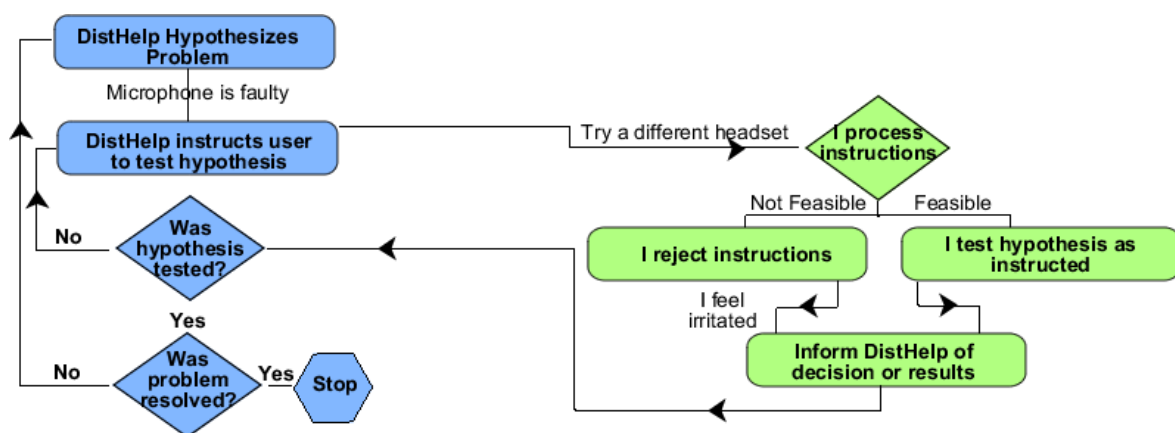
DistHelp Hypothesizes Problem

Microphone is faulty

DistHelp instructs user to test hypothesis

Try a different headset

I process instructions

Not Feasible

Feasible

I reject instructions

I test hypothesis as instructed

I feel irritated

Inform DistHelp of decision or results

No

Was hypothesis tested?

Yes

No

Was problem resolved?

Yes

Stop